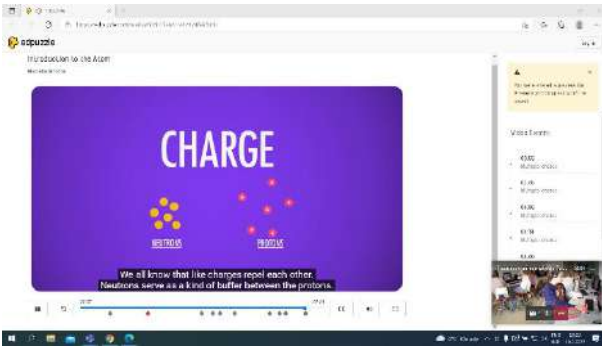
edpuzzle

Introduction to the Atom

CHARGE

NEUTRONS

PROTONS

We all know that like charges repel each other.
Neutrons serve as a kind of buffer between the protons.

Video Events

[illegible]
Multiple choice

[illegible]
Multiple choice

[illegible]
Multiple choice

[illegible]
Multiple choice